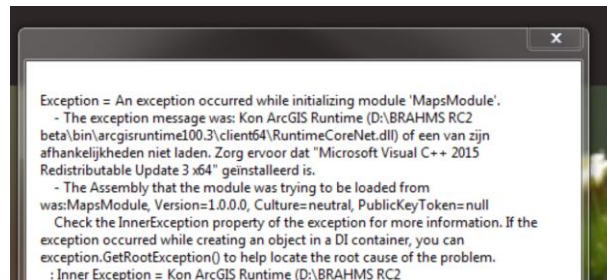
Exception = An exception occurred while initializing module 'MapsModule'.
- The exception message was: Kon ArcGIS Runtime (D:\BRAHMS RC2 beta\bin\arcgisruntime100.3\client64\RuntimeCoreNet.dll) of een van zijn afhankelijkheden niet laden. Zorg ervoor dat "Microsoft Visual C++ 2015 Redistributable Update 3 x64" geïnstalleerd is.
- The Assembly that the module was trying to be loaded from was:MapsModule, Version=1.0.0.0, Culture=neutral, PublicKeyToken=null
Check the InnerException property of the exception for more information. If the exception occurred while creating an object in a DI container, you can exception.GetRootException() to help locate the root cause of the problem.
: Inner Exception = Kon ArcGIS Runtime (D:\BRAHMS RC2